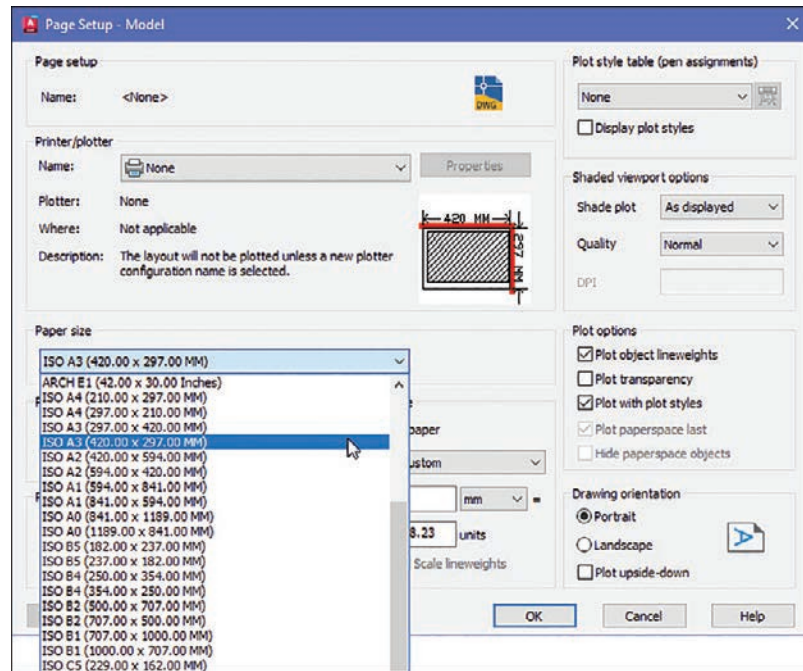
Page Setup - Model

Page setup
Name: <None>
DWG

Printer/plotter
Name: None
Properties
Plotter: None
Where: Not applicable
Description: The layout will not be plotted unless a new plotter configuration name is selected.
420 MM
297 MM

Paper size
ISO A3 (420.00 x 297.00 MM)
ARCH E1 (42.00 x 30.00 Inches)
ISO A4 (210.00 x 297.00 MM)
ISO A4 (297.00 x 210.00 MM)
ISO A3 (297.00 x 420.00 MM)
ISO A3 (420.00 x 297.00 MM)
ISO A2 (420.00 x 594.00 MM)
ISO A2 (594.00 x 420.00 MM)
ISO A1 (594.00 x 841.00 MM)
ISO A1 (841.00 x 594.00 MM)
ISO A0 (841.00 x 1189.00 MM)
ISO A0 (1189.00 x 841.00 MM)
ISO B5 (182.00 x 237.00 MM)
ISO B5 (237.00 x 182.00 MM)
ISO B4 (250.00 x 354.00 MM)
ISO B4 (354.00 x 250.00 MM)
ISO B2 (500.00 x 707.00 MM)
ISO B2 (707.00 x 500.00 MM)
ISO B1 (707.00 x 1000.00 MM)
ISO B1 (1000.00 x 707.00 MM)
ISO C5 (229.00 x 162.00 MM)

paper
ustom
mm =
8.23 units
Scale lineweights

Plot style table (pen assignments)
None
Display plot styles

Shaded viewport options
Shade plot As displayed
Quality Normal
DPI

Plot options
Plot object lineweights
Plot transparency
Plot with plot styles
Plot paperspace last
Hide paperspace objects

Drawing orientation
Portrait
Landscape
Plot upside-down

OK Cancel Help